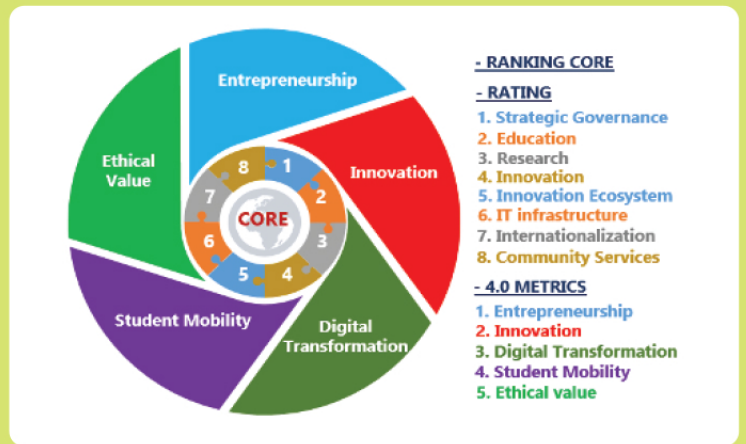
Entrepreneurship

Innovation

Digital Transformation

Student Mobility

Ethical Value

8
1
2
3
4
5
6
7
CORE

- RANKING CORE

- RATING

1. Strategic Governance
2. Education
3. Research
4. Innovation
5. Innovation Ecosystem
6. IT infrastructure
7. Internationalization
8. Community Services

- 4.0 METRICS

1. Entrepreneurship
2. Innovation
3. Digital Transformation
4. Student Mobility
5. Ethical value